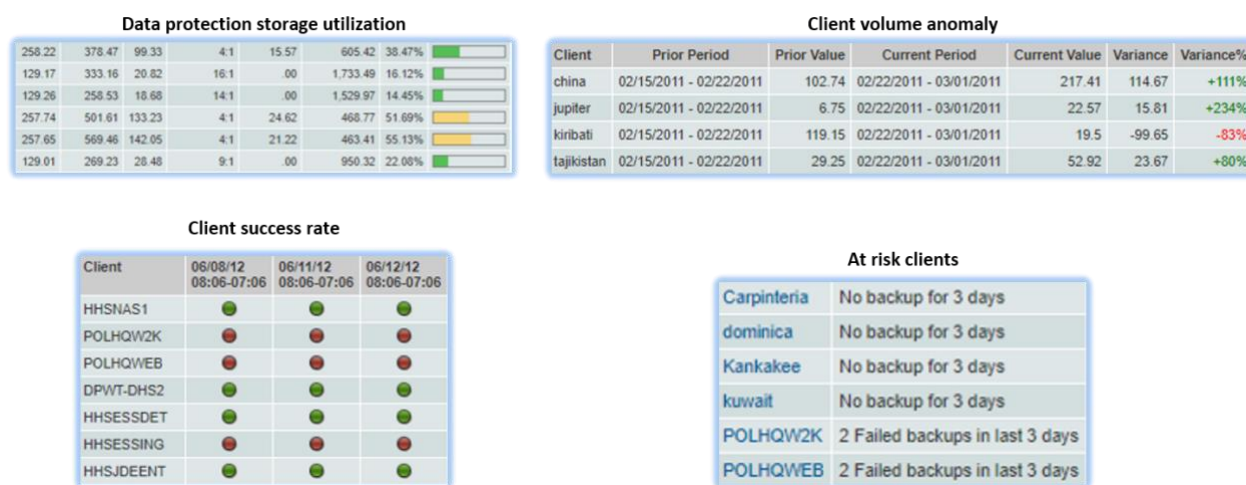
Data protection storage utilization

| | | | | | | |
|---|---|---|---|---|---|---|
| 258.22 | 378.47 | 99.33 | 4:1 | 15.57 | 605.42 | 38.47% |
| 129.17 | 333.16 | 20.82 | 16:1 | .00 | 1,733.49 | 16.12% |
| 129.26 | 258.53 | 18.68 | 14:1 | .00 | 1,529.97 | 14.45% |
| 257.74 | 501.61 | 133.23 | 4:1 | 24.62 | 468.77 | 51.69% |
| 257.65 | 569.46 | 142.05 | 4:1 | 21.22 | 463.41 | 55.13% |
| 129.01 | 269.23 | 28.48 | 9:1 | .00 | 950.32 | 22.08% |

Client volume anomaly

| Client | Prior Period | Prior Value | Current Period | Current Value | Variance | Variance% |
|---|---|---|---|---|---|---|
| china | 02/15/2011 - 02/22/2011 | 102.74 | 02/22/2011 - 03/01/2011 | 217.41 | 114.67 | +111% |
| jupiter | 02/15/2011 - 02/22/2011 | 6.75 | 02/22/2011 - 03/01/2011 | 22.57 | 15.81 | +234% |
| kiribati | 02/15/2011 - 02/22/2011 | 119.15 | 02/22/2011 - 03/01/2011 | 19.5 | -99.65 | -83% |
| tajikistan | 02/15/2011 - 02/22/2011 | 29.25 | 02/22/2011 - 03/01/2011 | 52.92 | 23.67 | +80% |

Client success rate

| Client | 06/08/12 08:06-07:06 | 06/11/12 08:06-07:06 | 06/12/12 08:06-07:06 |
|---|---|---|---|
| HHSNAS1 | | | |
| POLHQW2K | | | |
| POLHQWEB | | | |
| DPWT-DHS2 | | | |
| HHSESSDET | | | |
| HHSESSING | | | |
| HHSJDEENT | | | |

At risk clients

| | |
|---|---|
| Carpinteria | No backup for 3 days |
| dominica | No backup for 3 days |
| Kankakee | No backup for 3 days |
| kuwait | No backup for 3 days |
| POLHQW2K | 2 Failed backups in last 3 days |
| POLHQWEB | 2 Failed backups in last 3 days |